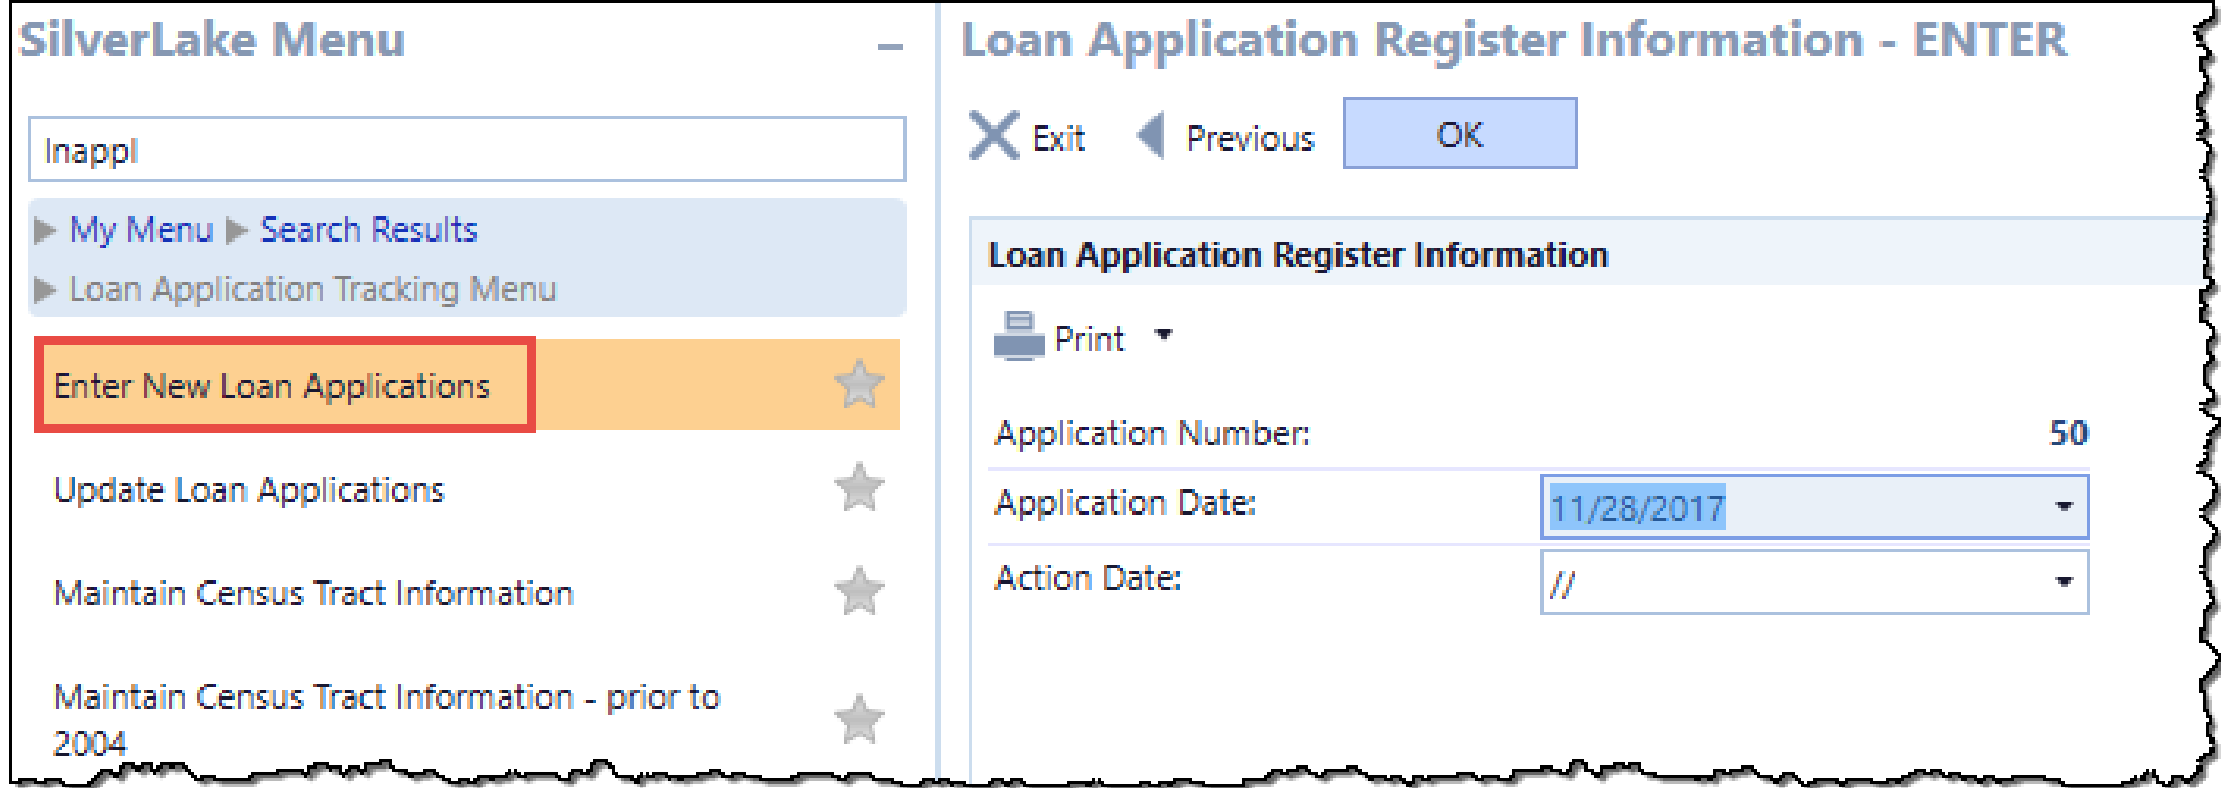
SilverLake Menu –

lnappl

My Menu ▸ Search Results
▸ Loan Application Tracking Menu

Enter New Loan Applications

Update Loan Applications

Maintain Census Tract Information

Maintain Census Tract Information - prior to 2004

Loan Application Register Information - ENTER

Exit Previous OK

Loan Application Register Information

Print

Application Number: 50

Application Date: 11/28/2017

Action Date: //